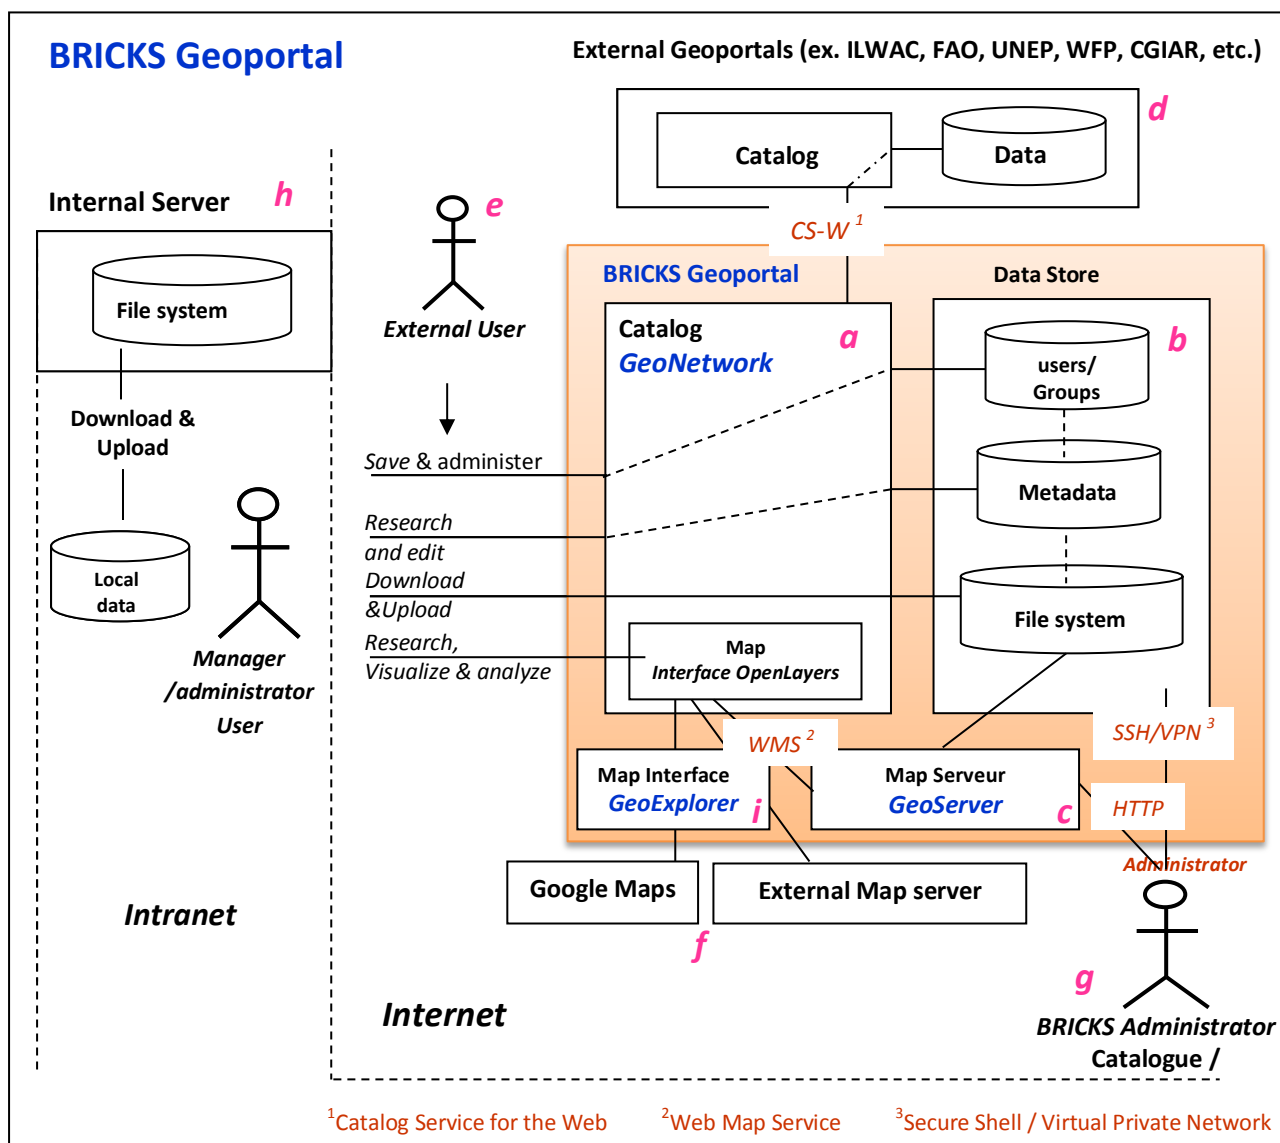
BRICKS Geoportal

External Geoportals (ex. ILWAC, FAO, UNEP, WFP, CGIAR, etc.)

Catalog

Data

d

CS-W $^1$

Internal Server

h

File system

Download & Upload

Local data

Manager /administrator User

Intranet

e

External User

Save & administer

Research and edit

Download &Upload

Research, Visualize & analyze

BRICKS Geoportal

Catalog
GeoNetwork

a

Map Interface OpenLayers

Data Store

b

users/ Groups

Metadata

File system

WMS $^2$

SSH/VPN $^3$

Map Interface GeoExplorer

i

Map Serveur GeoServer

c

HTTP

Administrator

Google Maps

External Map server

f

g

BRICKS Administrator Catalogue /

Internet

$^1$Catalog Service for the Web $^2$Web Map Service $^3$Secure Shell / Virtual Private Network